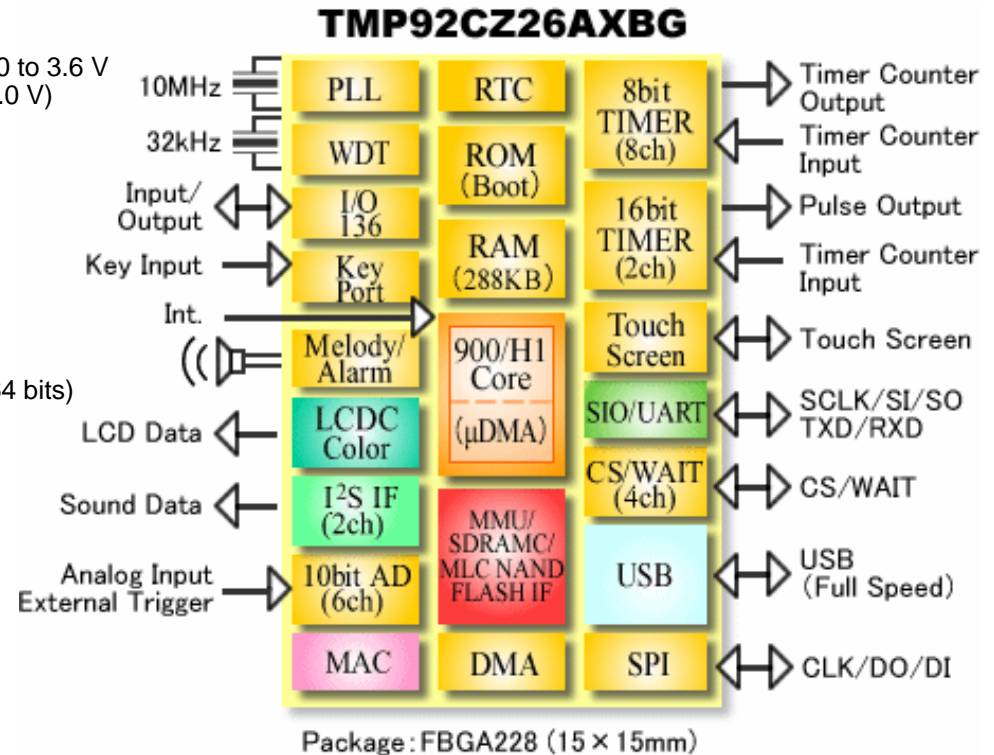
TMP92CZ26AXBG

0 to 3.6 V
.0 V)

4 bits)

10MHz
32kHz
Input/ Output
Key Input
Int.
LCD Data
Sound Data
Analog Input External Trigger

PLL
WDT
I/O 136
Key Port
Melody/ Alarm
LCDC Color
$I^2S$ IF (2ch)
10bit AD (6ch)
MAC

RTC
ROM (Boot)
RAM (288KB)
900/H1 Core
(μDMA)
MMU/ SDRAMC/ MLC NAND FLASH IF
DMA

8bit TIMER (8ch)
16bit TIMER (2ch)
Touch Screen
SIO/UART
CS/WAIT (4ch)
USB
SPI

Timer Counter Output
Timer Counter Input
Pulse Output
Timer Counter Input
Touch Screen
SCLK/SI/SO TXD/RXD
CS/WAIT
USB (Full Speed)
CLK/DO/DI

Package: FBGA228 (15 × 15mm)